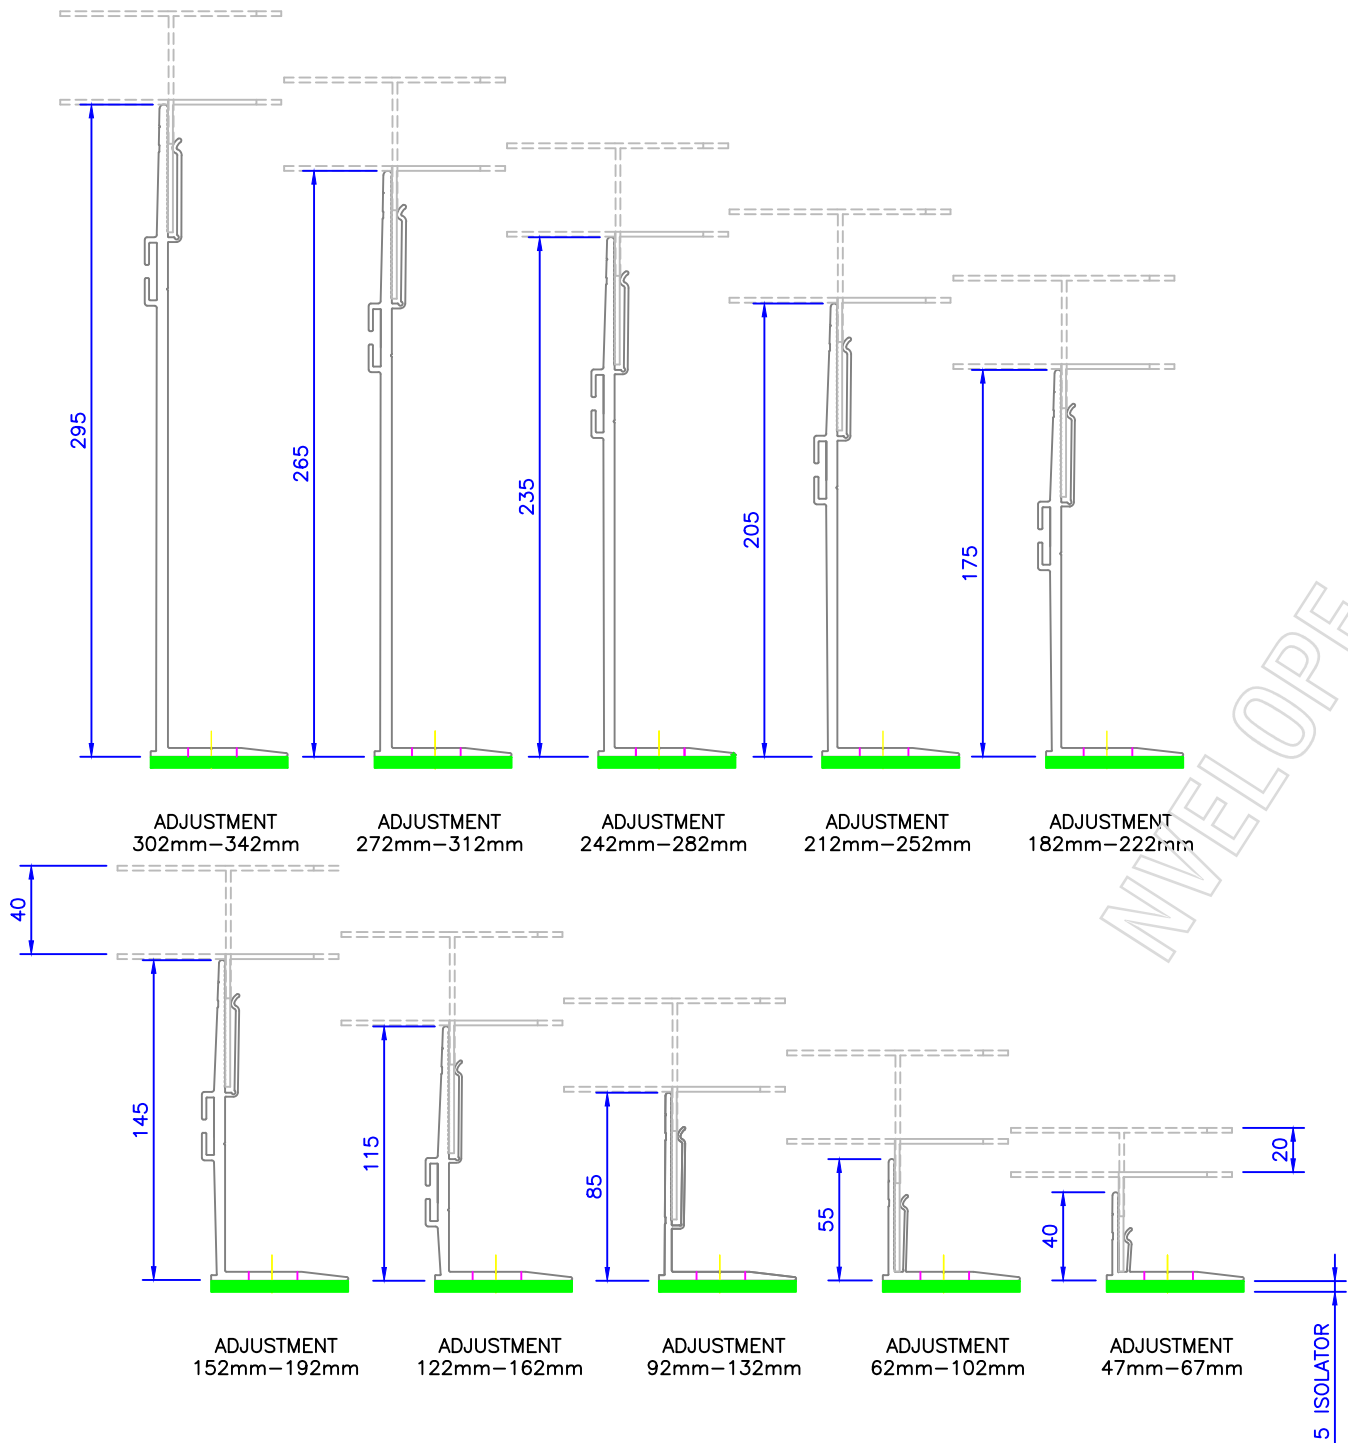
295

265

235

205

175

ADJUSTMENT
302mm–342mm

ADJUSTMENT
272mm–312mm

ADJUSTMENT
242mm–282mm

ADJUSTMENT
212mm–252mm

ADJUSTMENT
182mm–222mm

NVELOPE

40

145

115

85

55

40

20

ADJUSTMENT
152mm–192mm

ADJUSTMENT
122mm–162mm

ADJUSTMENT
92mm–132mm

ADJUSTMENT
62mm–102mm

ADJUSTMENT
47mm–67mm

5 ISOLATOR